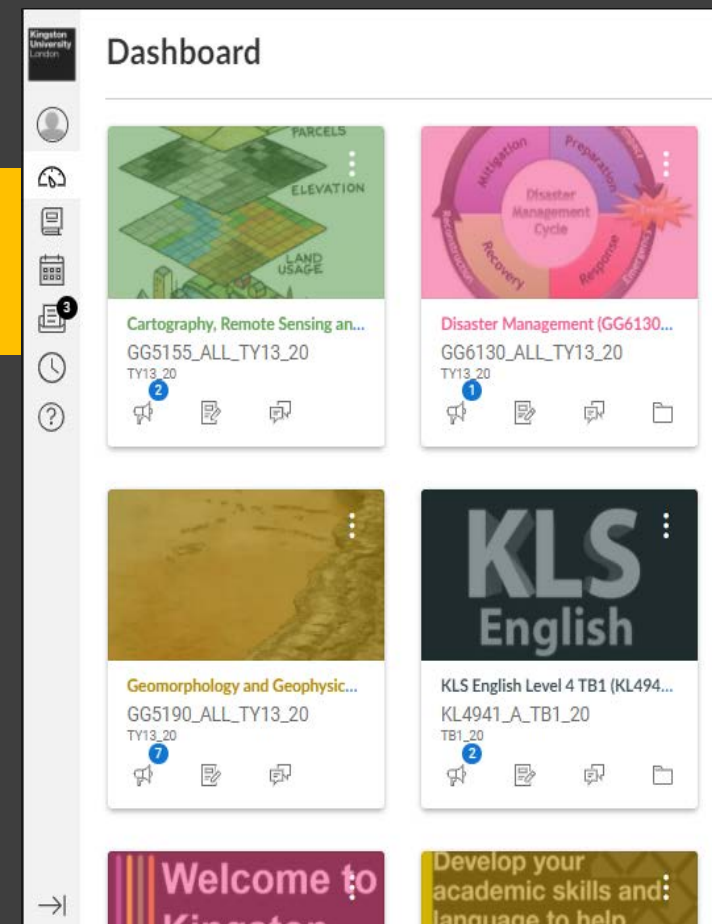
Kingston University London

3

Dashboard

PARCELS
ELEVATION
LAND USAGE

Cartography, Remote Sensing an...
GG5155_ALL_TY13_20
TY13_20
2

Mitigation
Preparation
Disaster Management Cycle
Recovery
Response
Reconstruction

Disaster Management (GG6130...
GG6130_ALL_TY13_20
TY13_20
1

Geomorphology and Geophysic...
GG5190_ALL_TY13_20
TY13_20
7

KLS English

KLS English Level 4 TB1 (KL494...
KL4941_A_TB1_20
TB1_20
2

Welcome to Kingston

Develop your academic skills and language to help